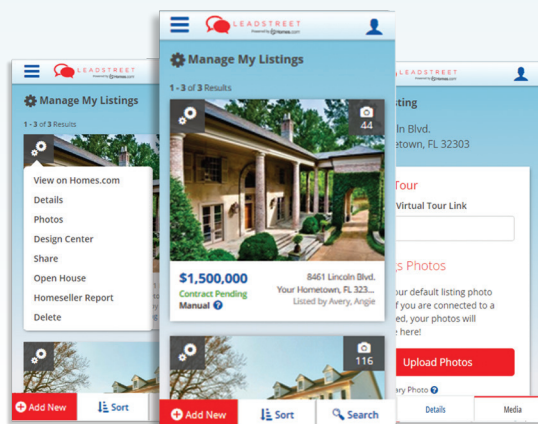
LEADSTREET
Powered by Homes.com

Manage My Listings

1 - 3 of 3 Results

View on Homes.com
Details
Photos
Design Center
Share
Open House
Homeseller Report
Delete

Add New
Sort

LEADSTREET
Powered by Homes.com

Manage My Listings

1 - 3 of 3 Results

44

$1,500,000
Contract Pending
Manual
8461 Lincoln Blvd.
Your Hometown, FL 323...
Listed by Avery, Angie

116

Add New
Sort
Search

LEADSTREET

sting
ln Blvd.
etown, FL 32303

Tour
Virtual Tour Link

s Photos
our default listing photo
f you are connected to a
ed, your photos will
e here!

Upload Photos

ary Photo

Details
Media